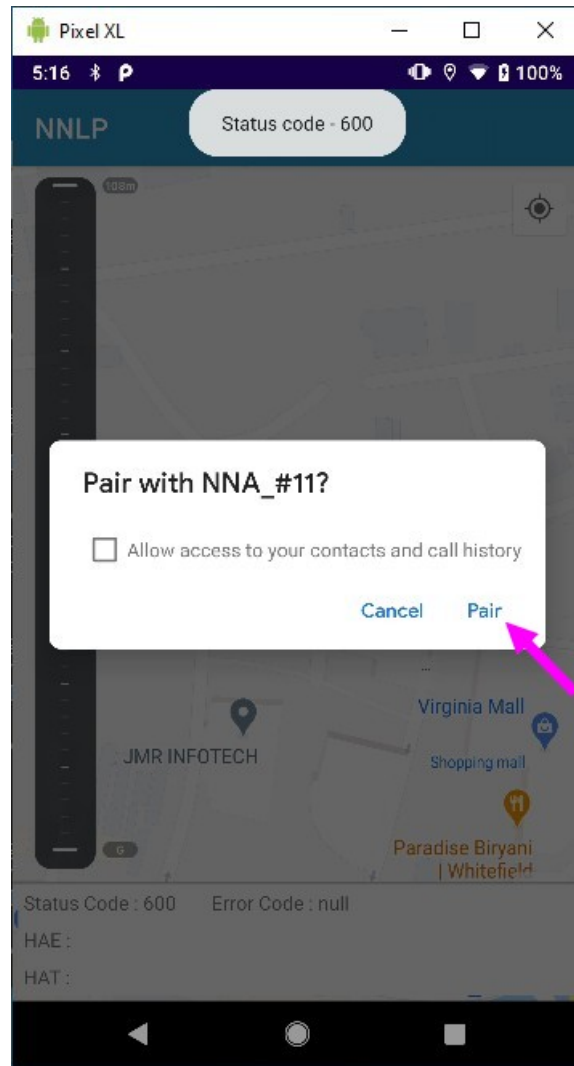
Pixel XL

5:16

100%

NNLP

Status code - 600

108m

Pair with NNA_#11?

Allow access to your contacts and call history

Cancel

Pair

Virginia Mall

Shopping mall

JMR INFOTECH

Paradise Biryani | Whitefield

G

Status Code : 600

Error Code : null

HAE :

HAT :